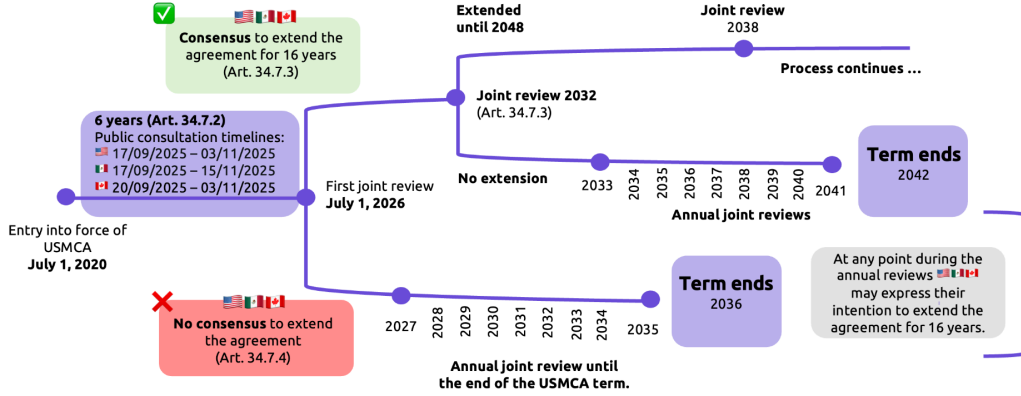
Consensus to extend the agreement for 16 years (Art. 34.7.3)

Extended until 2048

Joint review 2038

Process continues ...

6 years (Art. 34.7.2)
Public consultation timelines:
17/09/2025 – 03/11/2025
17/09/2025 – 15/11/2025
20/09/2025 – 03/11/2025

Joint review 2032 (Art. 34.7.3)

Term ends 2042

No extension

First joint review July 1, 2026

2033 2034 2035 2036 2037 2038 2039 2040 2041

Annual joint reviews

Entry into force of USMCA July 1, 2020

Term ends 2036

At any point during the annual reviews may express their intention to extend the agreement for 16 years.

No consensus to extend the agreement (Art. 34.7.4)

2027 2028 2029 2030 2031 2032 2033 2034 2035

Annual joint review until the end of the USMCA term.